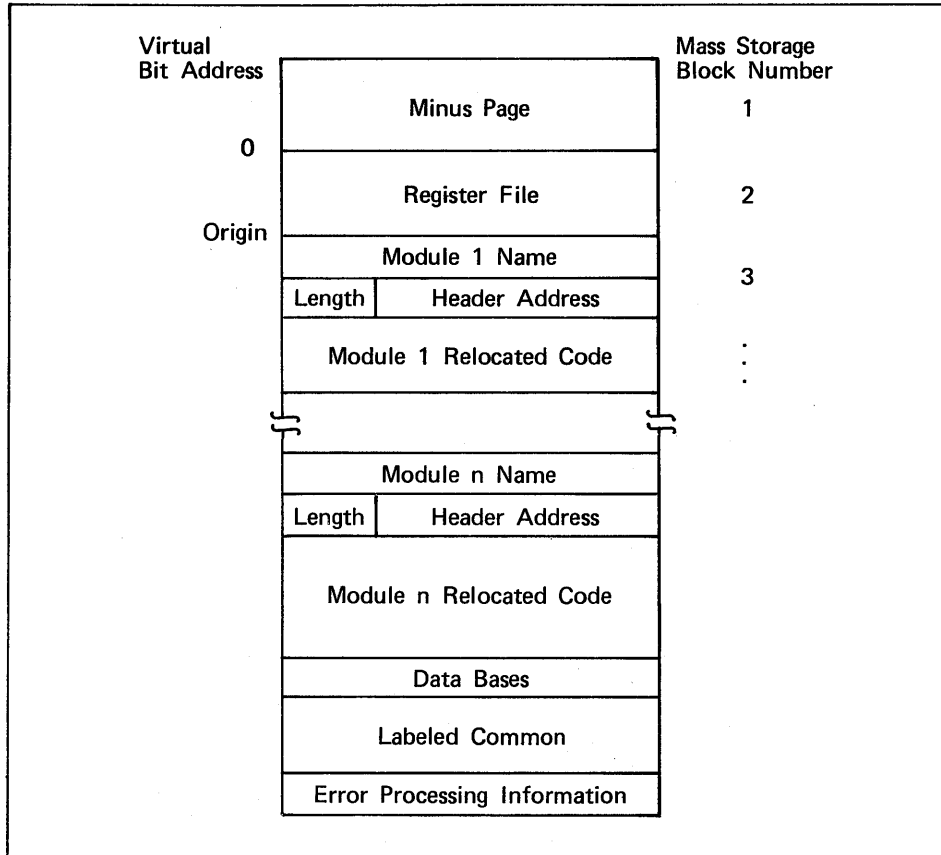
Virtual Bit Address

Mass Storage Block Number

Minus Page

1

0

Register File

2

Origin

Module 1 Name

3

Length

Header Address

Module 1 Relocated Code

Module n Name

Length

Header Address

Module n Relocated Code

Data Bases

Labeled Common

Error Processing Information